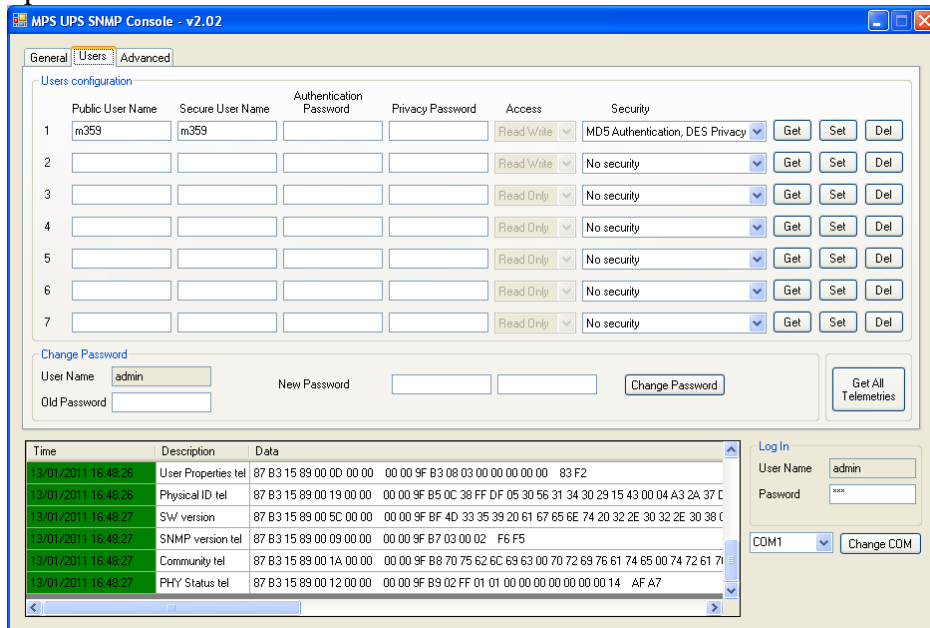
MPS UPS SNMP Console - v2.02

General | Users | Advanced

Users configuration

| | Public User Name | Secure User Name | Authentication Password | Privacy Password | Access | Security | | | |
|---|---|---|---|---|---|---|---|---|---|
| 1 | m359 | m359 | | | Read Write | MD5 Authentication, DES Privacy | Get | Set | Del |
| 2 | | | | | Read Write | No security | Get | Set | Del |
| 3 | | | | | Read Only | No security | Get | Set | Del |
| 4 | | | | | Read Only | No security | Get | Set | Del |
| 5 | | | | | Read Only | No security | Get | Set | Del |
| 6 | | | | | Read Only | No security | Get | Set | Del |
| 7 | | | | | Read Only | No security | Get | Set | Del |

Change Password
User Name admin
Old Password
New Password
Change Password

Get All Telemetries

| Time | Description | Data |
|---|---|---|
| 13/01/2011 16:48:26 | User Properties tel | 87 B3 15 89 00 0D 00 00 00 00 9F B3 08 03 00 00 00 00 00 00 83 F2 |
| 13/01/2011 16:48:26 | Physical ID tel | 87 B3 15 89 00 19 00 00 00 00 9F B5 0C 38 FF DF 05 30 56 31 34 30 29 15 43 00 04 A3 2A 37 D |
| 13/01/2011 16:48:27 | SW version | 87 B3 15 89 00 5C 00 00 00 00 9F BF 4D 33 35 39 20 61 67 65 6E 74 20 32 2E 30 32 2E 30 38 0 |
| 13/01/2011 16:48:27 | SNMP version tel | 87 B3 15 89 00 09 00 00 00 00 9F B7 03 00 02 F6 F5 |
| 13/01/2011 16:48:27 | Community tel | 87 B3 15 89 00 1A 00 00 00 00 9F B8 70 75 62 6C 69 63 00 70 72 69 76 61 74 65 00 74 72 61 7 |
| 13/01/2011 16:48:27 | PHY Status tel | 87 B3 15 89 00 12 00 00 00 00 9F B9 02 FF 01 01 00 00 00 00 00 00 00 14 AF A7 |

Log In
User Name admin
Password ***

COM1
Change COM